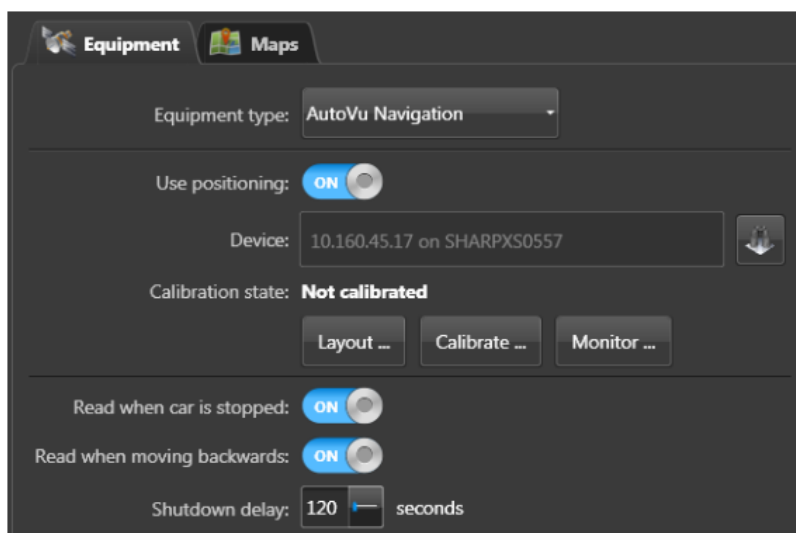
Equipment Maps

Equipment type: AutoVu Navigation

Use positioning: ON

Device: 10.160.45.17 on SHARPXS0557

Calibration state: Not calibrated

Layout ... Calibrate ... Monitor ...

Read when car is stopped: ON

Read when moving backwards: ON

Shutdown delay: 120 seconds